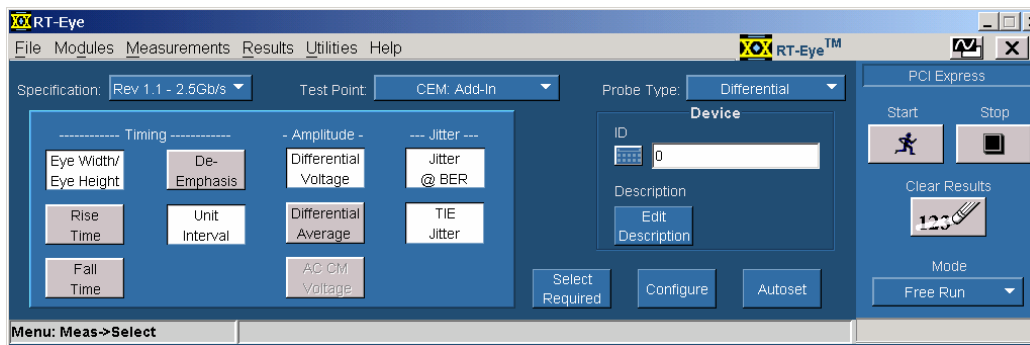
RT-Eye

File Modules Measurements Results Utilities Help

RT-Eye$^{TM}$

Specification: Rev 1.1 - 2.5Gb/s

Test Point: CEM: Add-In

Probe Type: Differential

PCI Express

------------ Timing ------------

- Amplitude -

--- Jitter ---

Eye Width/ Eye Height

De-Emphasis

Differential Voltage

Jitter @ BER

Rise Time

Unit Interval

Differential Average

TIE Jitter

Fall Time

AC CM Voltage

Device

ID

0

Description

Edit Description

Select Required

Configure

Autoset

Start

Stop

Clear Results

123

Mode

Free Run

Menu: Meas->Select